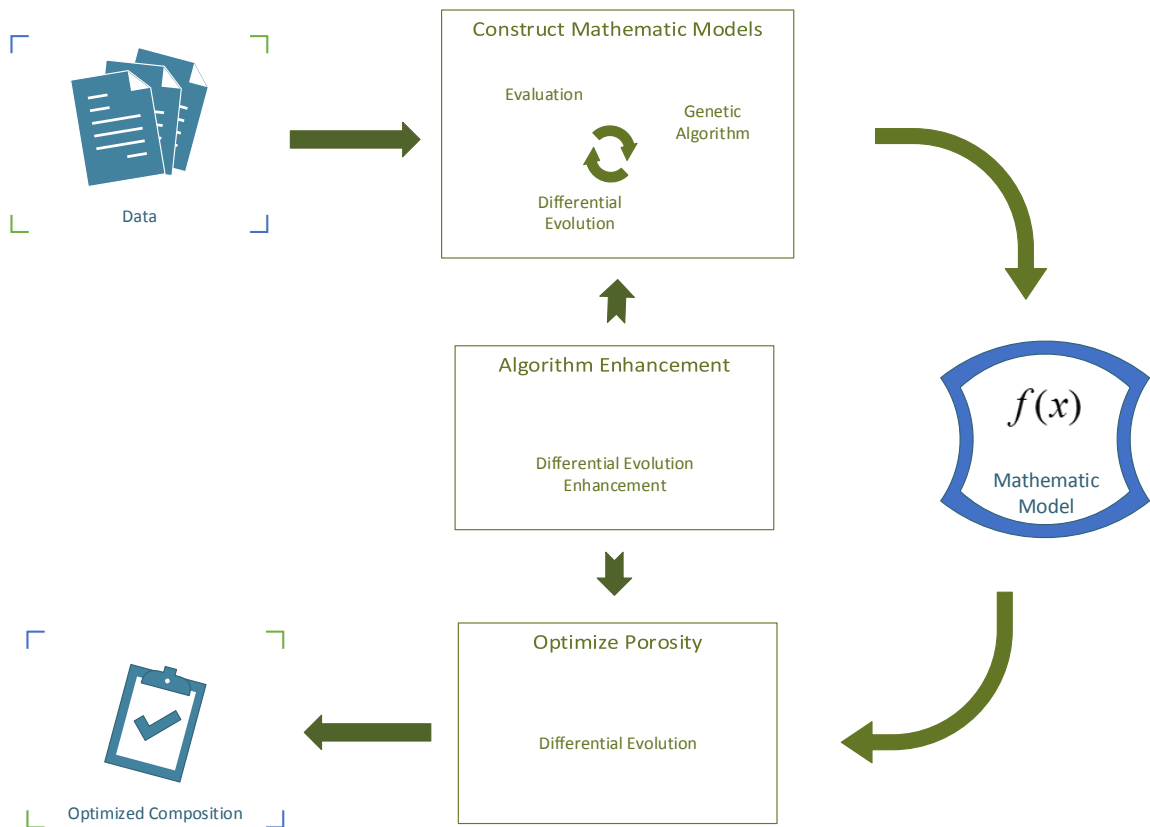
Data

Construct Mathematic Models

Evaluation

Genetic Algorithm

Differential Evolution

$f(x)$

Mathematic Model

Algorithm Enhancement

Differential Evolution Enhancement

Optimize Porosity

Differential Evolution

Optimized Composition